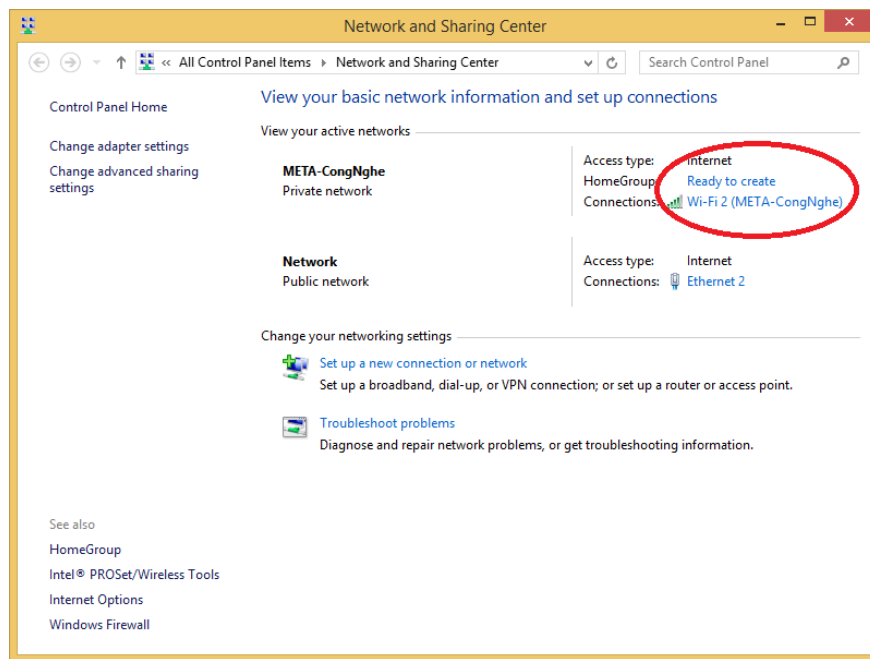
Network and Sharing Center

« All Control Panel Items › Network and Sharing Center

Search Control Panel

Control Panel Home

Change adapter settings

Change advanced sharing settings

View your basic network information and set up connections

View your active networks

META-CongNghe
Private network

Access type: Internet
HomeGroup: Ready to create
Connections: Wi-Fi 2 (META-CongNghe)

Network
Public network

Access type: Internet
Connections: Ethernet 2

Change your networking settings

Set up a new connection or network
Set up a broadband, dial-up, or VPN connection; or set up a router or access point.

Troubleshoot problems
Diagnose and repair network problems, or get troubleshooting information.

See also

HomeGroup

Intel® PROSet/Wireless Tools

Internet Options

Windows Firewall